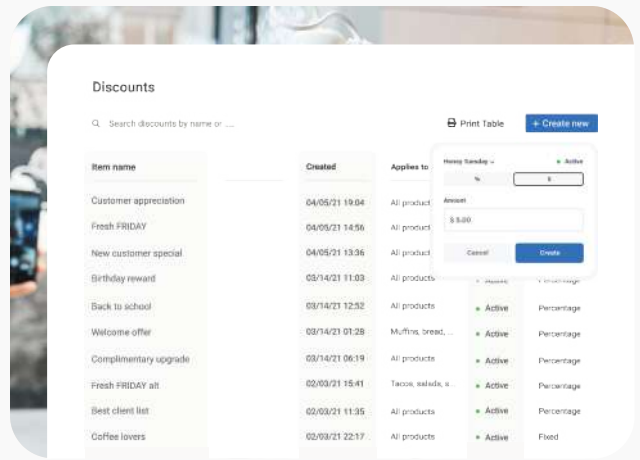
Discounts

Search discounts by name or ...

Print Table

+ Create new

| Item name | Created | Applies to | | |
|---|---|---|---|---|
| Customer appreciation | 04/05/21 19:04 | All products | | |
| Fresh FRIDAY | 04/05/21 14:56 | All products | | |
| New customer special | 04/05/21 13:36 | All products | | |
| Birthday reward | 03/14/21 11:03 | All products | | Percentage |
| Back to school | 03/14/21 12:52 | All products | Active | Percentage |
| Welcome offer | 03/14/21 01:28 | Muffins, bread, ... | Active | Percentage |
| Complimentary upgrade | 03/14/21 06:19 | All products | Active | Percentage |
| Fresh FRIDAY alt | 02/03/21 15:41 | Tacos, salads, s... | Active | Percentage |
| Best client list | 02/03/21 11:35 | All products | Active | Percentage |
| Coffee lovers | 02/03/21 22:17 | All products | Active | Fixed |

Happy Sunday
Active
%
$
Amount
$ 5.00
Cancel
Create